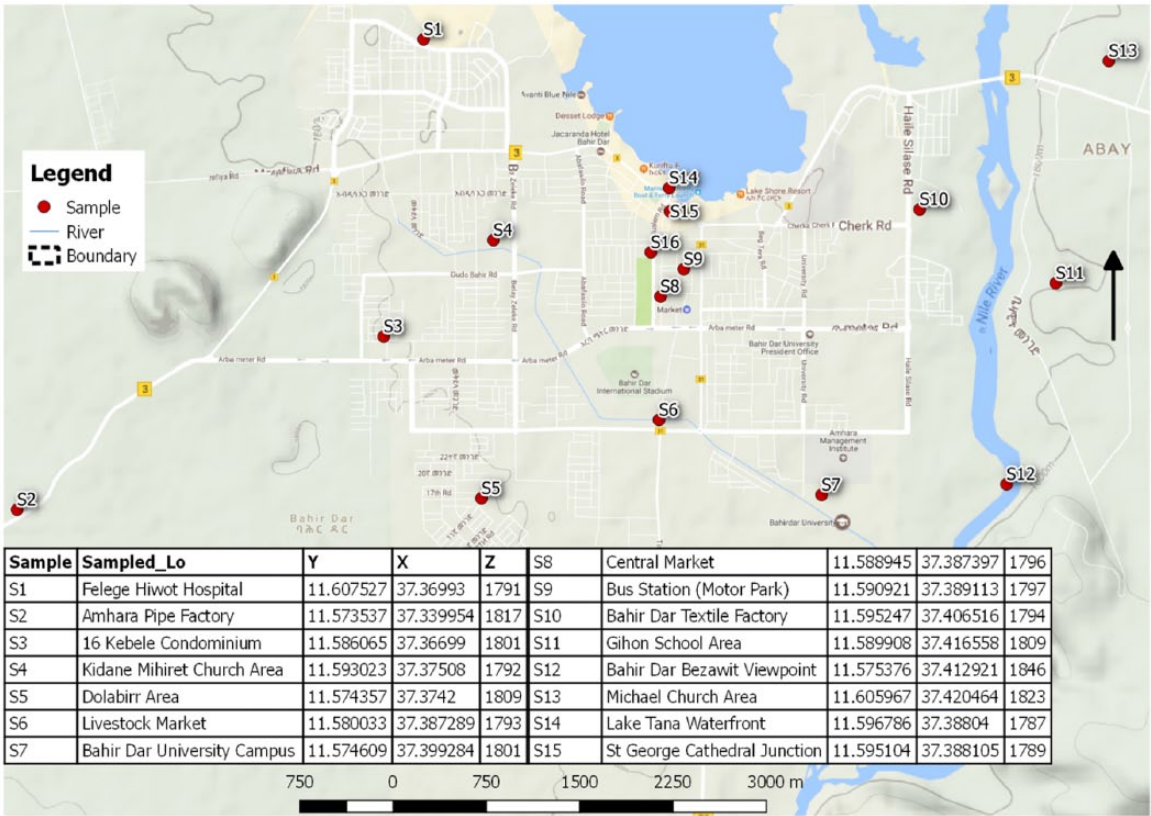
S1
S13
Avanti Blue Nile
Desset Lodge
Jacaranda Hotel Bahir Dar
ABAY
Haile Silase Rd
S14
Lake Shore Resort
S10
S15
Cherk Rd
S4
S16
S9
S11
S8
Market
S3
Arba meter Rd
Arba meter Rd
Arba meter Rd
Bahir Dar University President Office
Bahir Dar International Stadium
S6
Nile River
Amhara Management Institute
S12
S7
S5
S2
Bahir Dar
Bahirdar University

Legend
Sample
River
Boundary

| Sample | Sampled_Lo | Y | X | Z | S8 | Central Market | 11.588945 | 37.387397 | 1796 |
|---|---|---|---|---|---|---|---|---|---|
| S1 | Felege Hiwot Hospital | 11.607527 | 37.36993 | 1791 | S9 | Bus Station (Motor Park) | 11.590921 | 37.389113 | 1797 |
| S2 | Amhara Pipe Factory | 11.573537 | 37.339954 | 1817 | S10 | Bahir Dar Textile Factory | 11.595247 | 37.406516 | 1794 |
| S3 | 16 Kebele Condominium | 11.586065 | 37.36699 | 1801 | S11 | Gihon School Area | 11.589908 | 37.416558 | 1809 |
| S4 | Kidane Mihiret Church Area | 11.593023 | 37.37508 | 1792 | S12 | Bahir Dar Bezawit Viewpoint | 11.575376 | 37.412921 | 1846 |
| S5 | Dolabirr Area | 11.574357 | 37.3742 | 1809 | S13 | Michael Church Area | 11.605967 | 37.420464 | 1823 |
| S6 | Livestock Market | 11.580033 | 37.387289 | 1793 | S14 | Lake Tana Waterfront | 11.596786 | 37.38804 | 1787 |
| S7 | Bahir Dar University Campus | 11.574609 | 37.399284 | 1801 | S15 | St George Cathedral Junction | 11.595104 | 37.388105 | 1789 |

750 0 750 1500 2250 3000 m